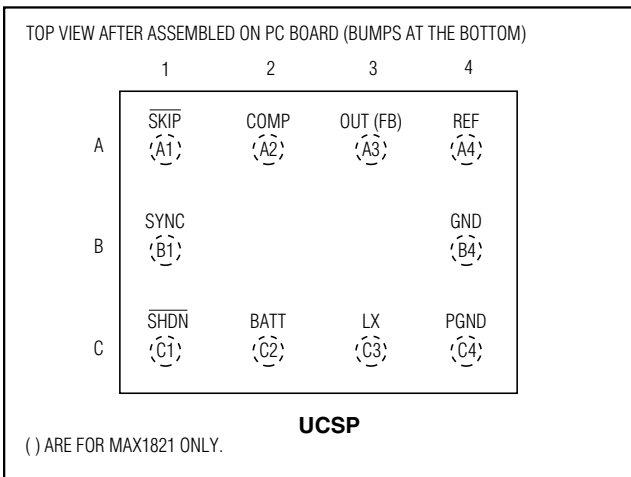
TOP VIEW AFTER ASSEMBLED ON PC BOARD (BUMPS AT THE BOTTOM)

| | 1 | 2 | 3 | 4 |
|---|---|---|---|---|
| A | $\overline{SKIP}$ A1 | COMP A2 | OUT (FB) A3 | REF A4 |
| B | SYNC B1 | | | GND B4 |
| C | $\overline{SHDN}$ C1 | BATT C2 | LX C3 | PGND C4 |

UCSP

( ) ARE FOR MAX1821 ONLY.